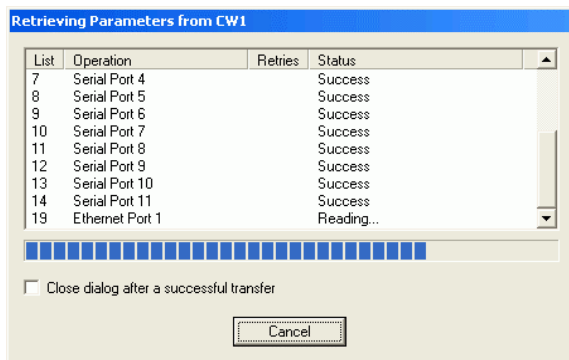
Retrieving Parameters from CW1

| List | Operation | Retries | Status |
|---|---|---|---|
| 7 | Serial Port 4 | | Success |
| 8 | Serial Port 5 | | Success |
| 9 | Serial Port 6 | | Success |
| 10 | Serial Port 7 | | Success |
| 11 | Serial Port 8 | | Success |
| 12 | Serial Port 9 | | Success |
| 13 | Serial Port 10 | | Success |
| 14 | Serial Port 11 | | Success |
| 19 | Ethernet Port 1 | | Reading... |

Close dialog after a successful transfer

Cancel